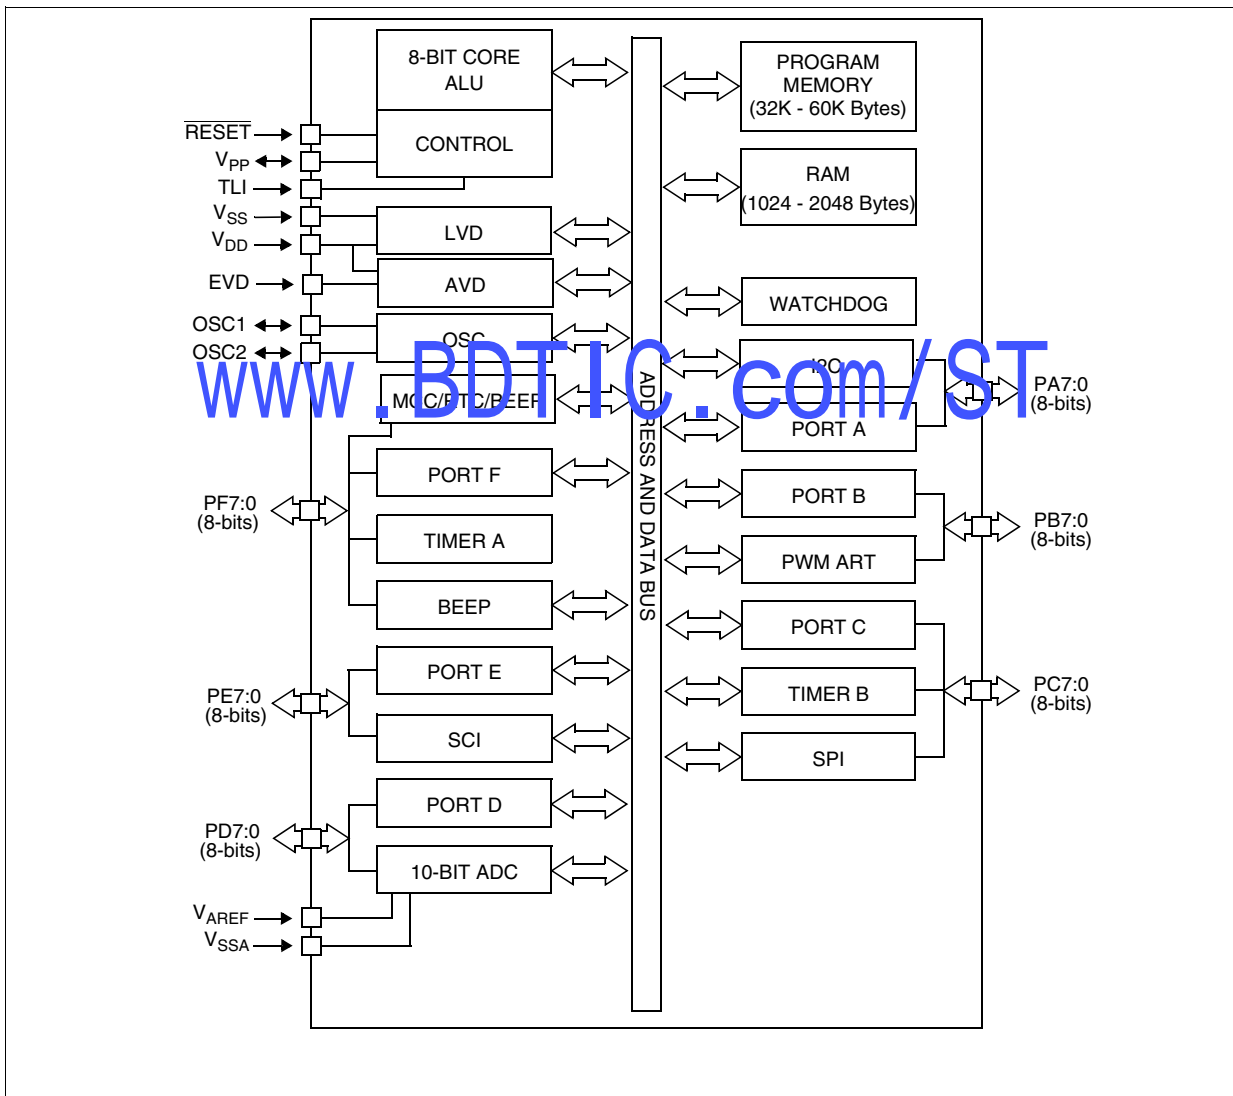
8-BIT CORE
ALU

CONTROL

$\overline{RESET}$

$V_{PP}$

TLI

$V_{SS}$

$V_{DD}$

LVD

EVD

AVD

OSC1

OSC2

OSC

MCC/RTC/BEEP

www.BDTIC.com/ST

PORT F

PF7:0
(8-bits)

TIMER A

BEEP

PORT E

PE7:0
(8-bits)

SCI

PORT D

PD7:0
(8-bits)

10-BIT ADC

$V_{AREF}$

$V_{SSA}$

ADDRESS AND DATA BUS

PROGRAM
MEMORY
(32K - 60K Bytes)

RAM
(1024 - 2048 Bytes)

WATCHDOG

I2C

PORT A

PA7:0
(8-bits)

PORT B

PB7:0
(8-bits)

PWM ART

PORT C

PC7:0
(8-bits)

TIMER B

SPI